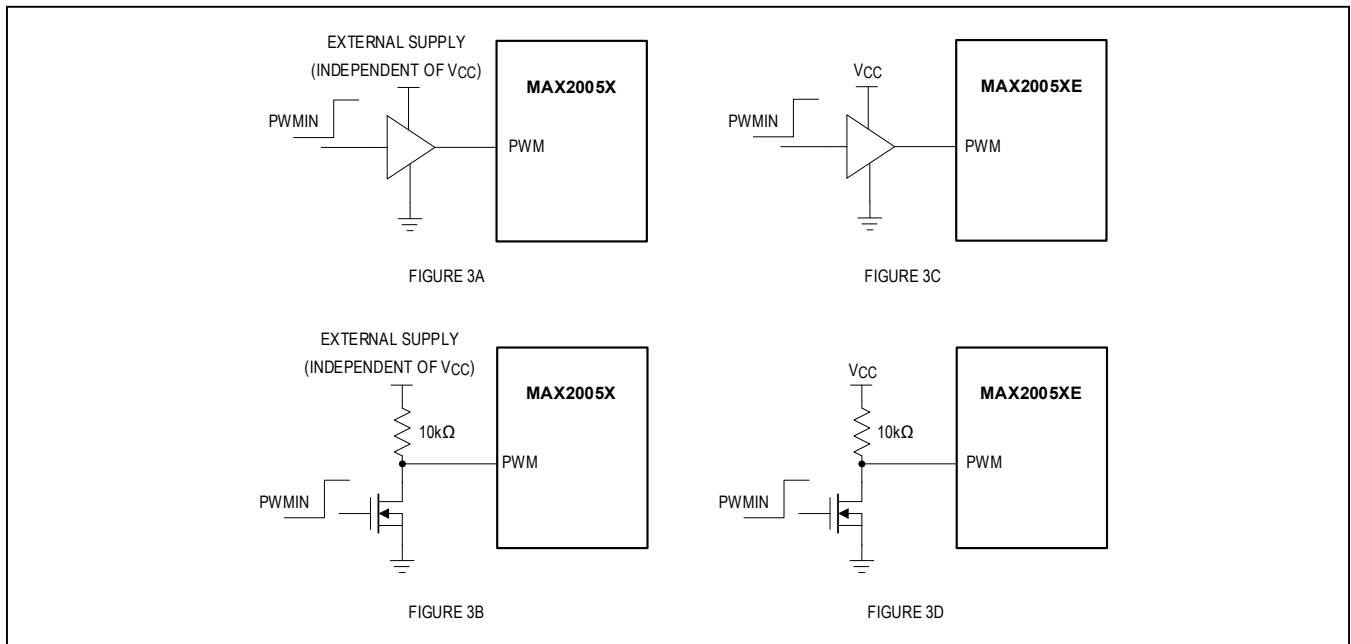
EXTERNAL SUPPLY (INDEPENDENT OF $V_{CC}$)

MAX2005X

PWMIN

PWM

FIGURE 3A

$V_{CC}$

MAX2005XE

PWMIN

PWM

FIGURE 3C

EXTERNAL SUPPLY (INDEPENDENT OF $V_{CC}$)

MAX2005X

10kΩ

PWM

PWMIN

FIGURE 3B

$V_{CC}$

MAX2005XE

10kΩ

PWM

PWMIN

FIGURE 3D